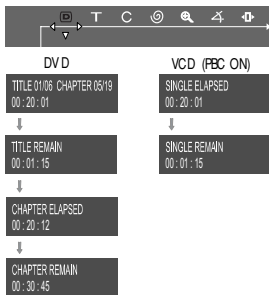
T C

DVD

TITLE 01/06 CHAPTER 05/19
00 : 20 : 01

TITLE REMAIN
00 : 01 : 15

CHAPTER ELAPSED
00 : 20 : 12

CHAPTER REMAIN
00 : 30 : 45

VCD (PBC ON)

SINGLE ELAPSED
00 : 20 : 01

SINGLE REMAIN
00 : 01 : 15